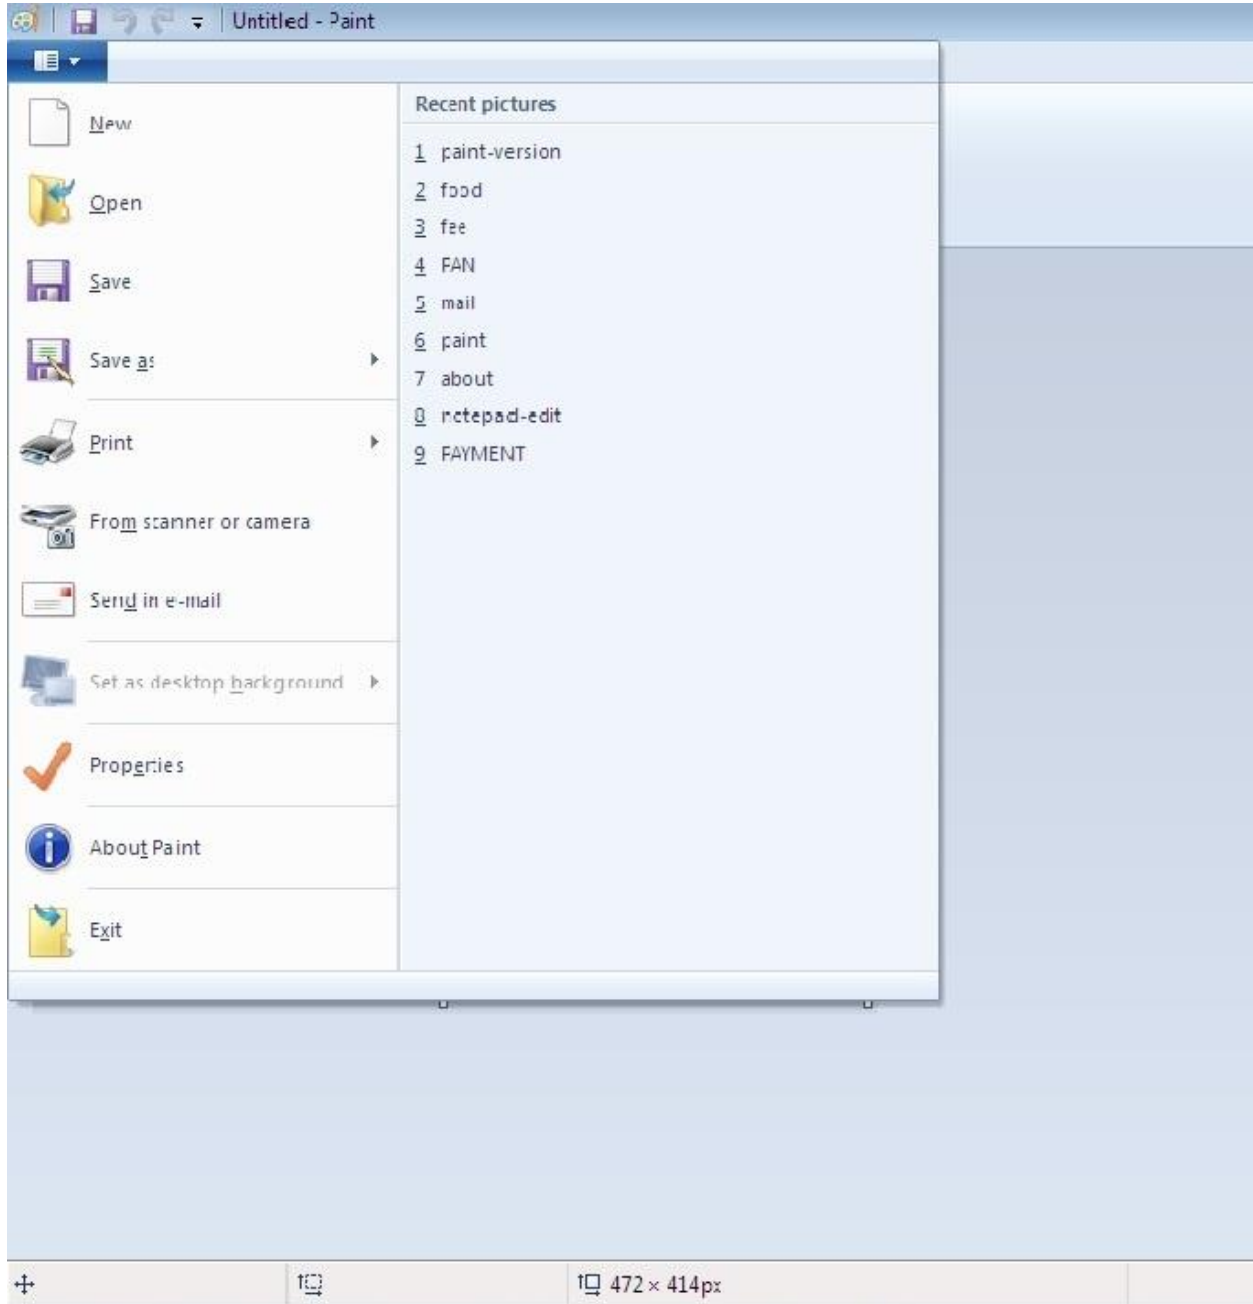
Untitled - Paint

New
Open
Save
Save as
Print
From scanner or camera
Send in e-mail
Set as desktop background
Properties
About Paint
Exit

Recent pictures
1 paint-version
2 food
3 fee
4 FAN
5 mail
6 paint
7 about
8 notepad-edit
9 PAYMENT

472 × 414px